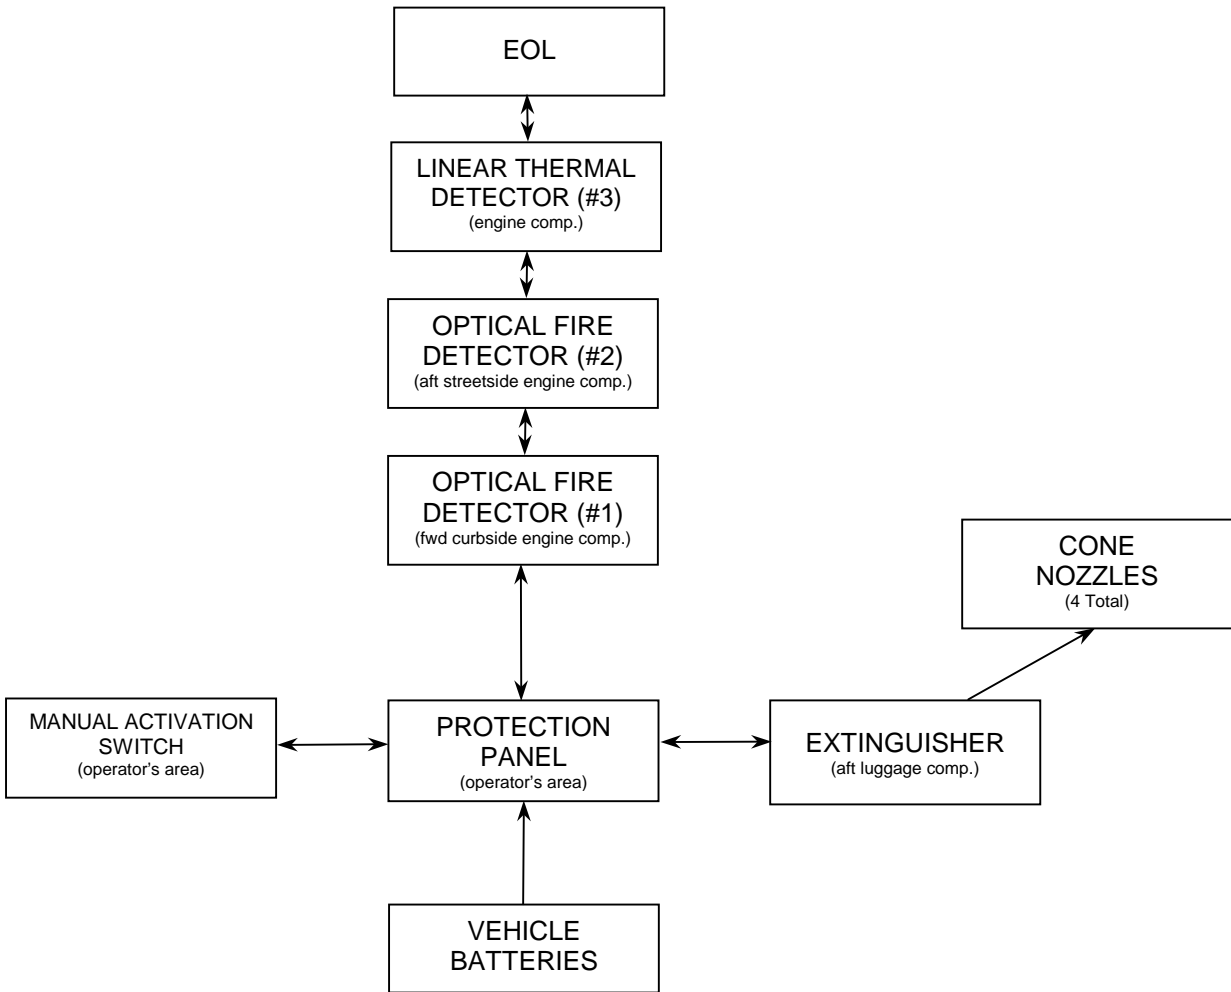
EOL

LINEAR THERMAL DETECTOR (#3)
(engine comp.)

OPTICAL FIRE DETECTOR (#2)
(aft streetside engine comp.)

OPTICAL FIRE DETECTOR (#1)
(fwd curbside engine comp.)

CONE NOZZLES
(4 Total)

MANUAL ACTIVATION SWITCH
(operator's area)

PROTECTION PANEL
(operator's area)

EXTINGUISHER
(aft luggage comp.)

VEHICLE BATTERIES